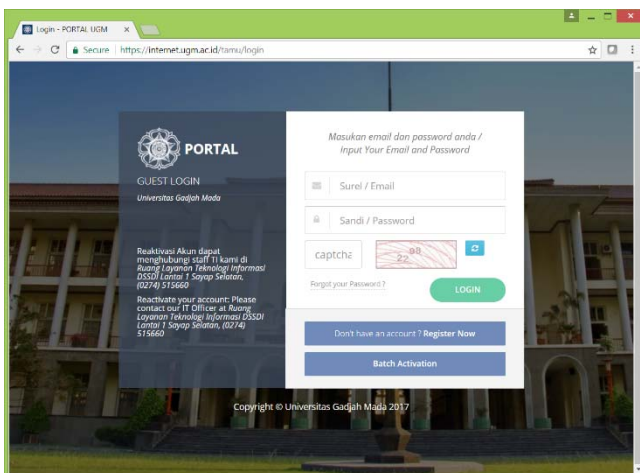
Login - PORTAL UGM ×

Secure | https://internet.ugm.ac.id/tamu/login

PORTAL

GUEST LOGIN

Universitas Gadjah Mada

Reaktivasi Akun dapat menghubungi staff TI kami di Ruang Layanan Teknologi Informasi DSSDI Lantai 1 Sayap Selatan, (0274) 515660

Reactivate your account: Please contact our IT Officer at Ruang Layanan Teknologi Informasi DSSDI Lantai 1 Sayap Selatan, (0274) 515660

Masukan email dan password anda / Input Your Email and Password

Surel / Email

Sandi / Password

captcha

Forgot your Password ?

LOGIN

Don't have an account ? Register Now

Batch Activation

Copyright © Universitas Gadjah Mada 2017